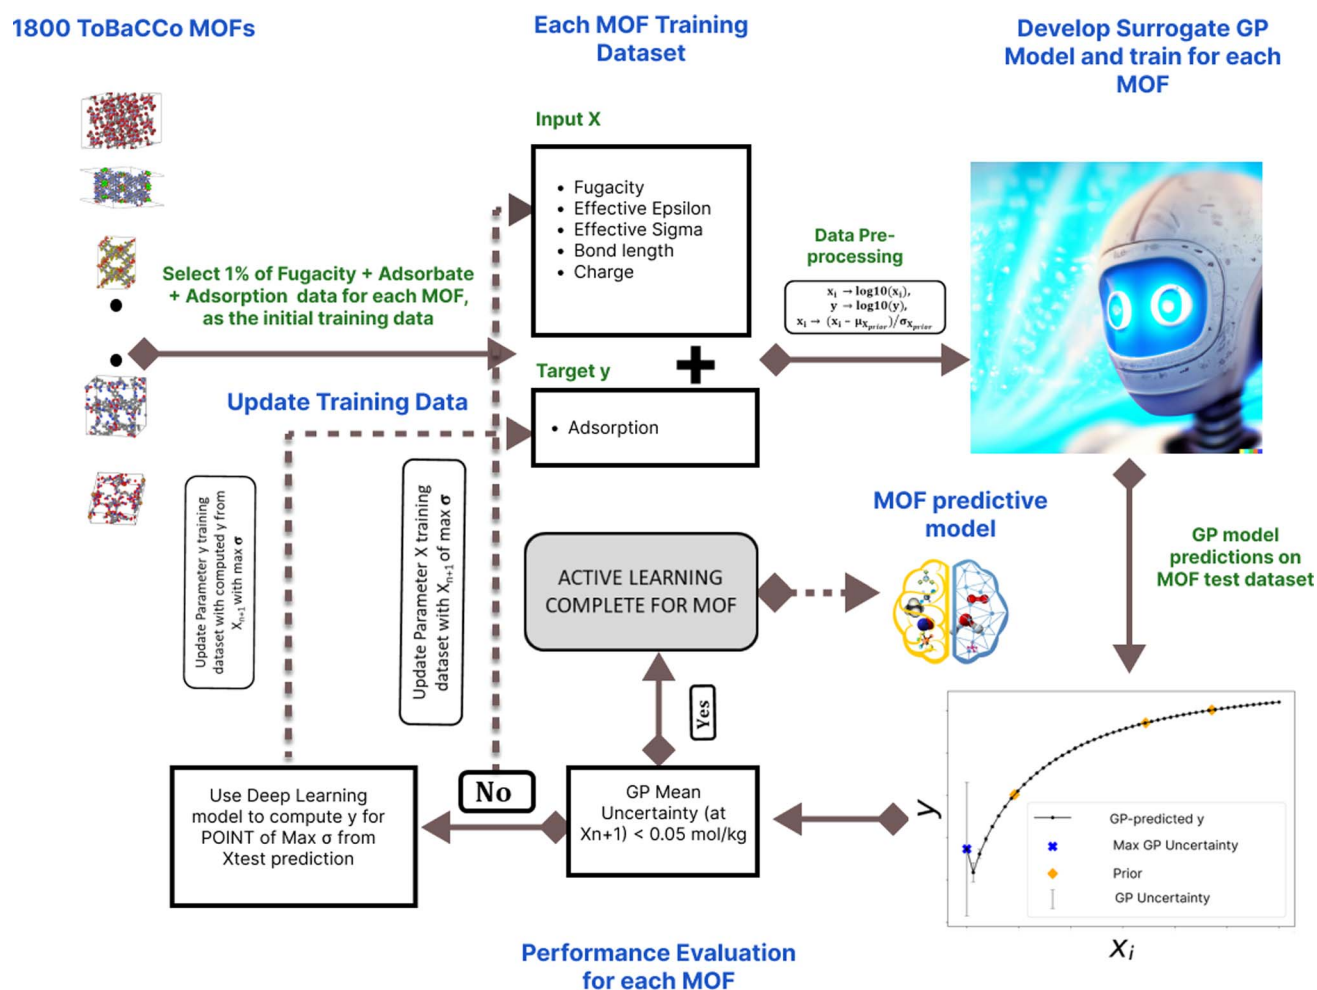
1800 ToBaCCo MOFs

Each MOF Training Dataset

Develop Surrogate GP Model and train for each MOF

Input X

- Fugacity
- Effective Epsilon
- Effective Sigma
- Bond length
- Charge

Data Pre-processing

$x_i \rightarrow \log10(x_i)$,
$y \rightarrow \log10(y)$,
$x_i \rightarrow (x_i - \mu_{x_{prior}})/\sigma_{x_{prior}}$

Select 1% of Fugacity + Adsorbate + Adsorption data for each MOF, as the initial training data

Target y

- Adsorption

Update Training Data

Update Parameter y training dataset with computed y from $X_{n+1}$ with max σ

Update Parameter X training dataset with $X_{n+1}$ of max σ

MOF predictive model

ACTIVE LEARNING COMPLETE FOR MOF

GP model predictions on MOF test dataset

Yes

No

Use Deep Learning model to compute y for POINT of Max σ from Xtest prediction

GP Mean Uncertainty (at Xn+1) < 0.05 mol/kg

y

GP-predicted y
Max GP Uncertainty
Prior
GP Uncertainty

$x_i$

Performance Evaluation for each MOF